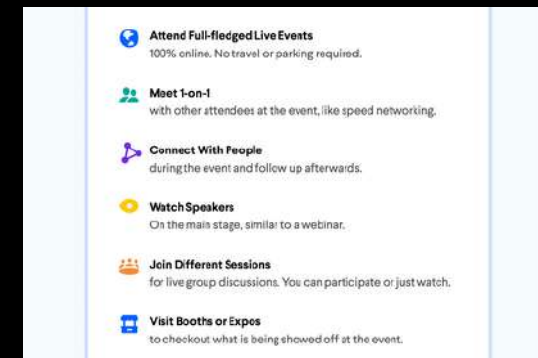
Attend Full-fledged Live Events
100% online. No travel or parking required.

Meet 1-on-1
with other attendees at the event, like speed networking.

Connect With People
during the event and follow up afterwards.

Watch Speakers
On the main stage, similar to a webinar.

Join Different Sessions
for live group discussions. You can participate or just watch.

Visit Booths or Expos
to checkout what is being showed off at the event.